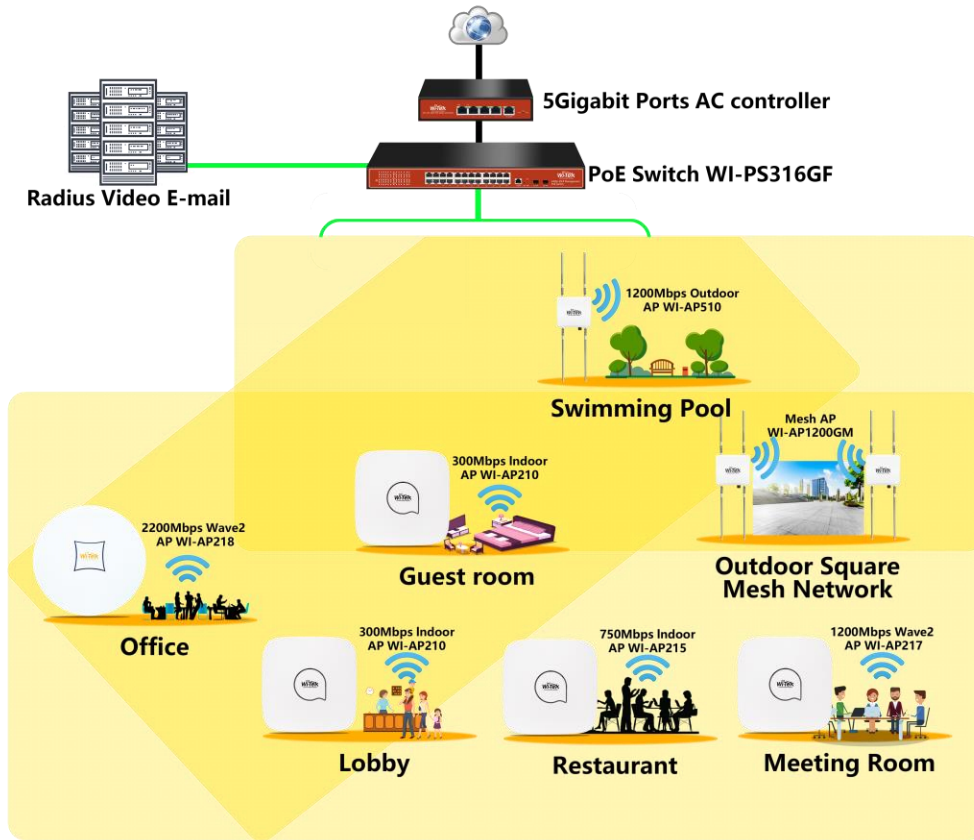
5Gigabit Ports AC controller

PoE Switch WI-PS316GF

Radius Video E-mail

1200Mbps Outdoor AP WI-AP510

Swimming Pool

Mesh AP WI-AP1200GM

300Mbps Indoor AP WI-AP210

2200Mbps Wave2 AP WI-AP218

Guest room

Outdoor Square Mesh Network

Office

300Mbps Indoor AP WI-AP210

750Mbps Indoor AP WI-AP215

1200Mbps Wave2 AP WI-AP217

Lobby

Restaurant

Meeting Room